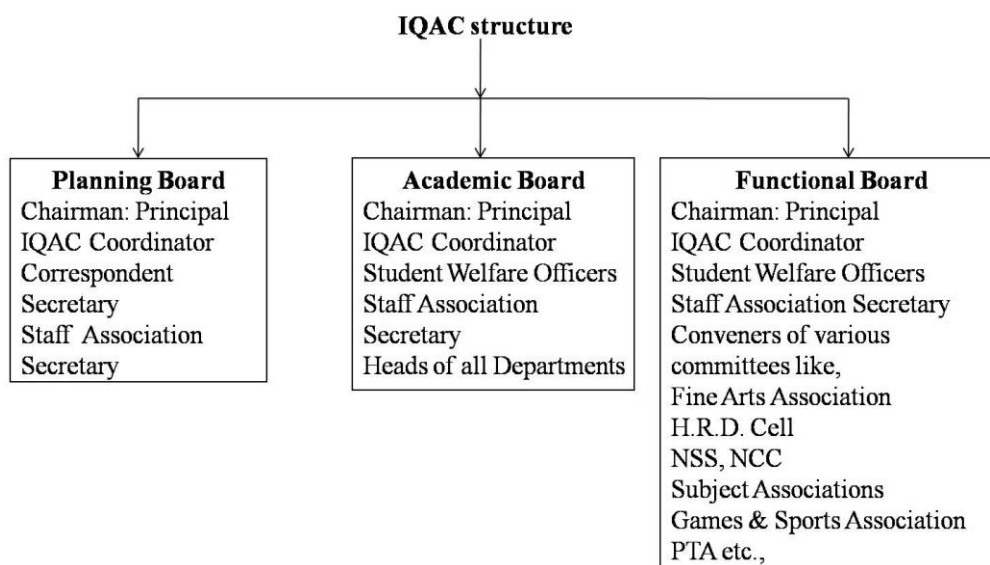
IQAC structure

Planning Board
Chairman: Principal
IQAC Coordinator
Correspondent
Secretary
Staff Association
Secretary

Academic Board
Chairman: Principal
IQAC Coordinator
Student Welfare Officers
Staff Association
Secretary
Heads of all Departments

Functional Board
Chairman: Principal
IQAC Coordinator
Student Welfare Officers
Staff Association Secretary
Conveners of various committees like,
Fine Arts Association
H.R.D. Cell
NSS, NCC
Subject Associations
Games & Sports Association
PTA etc.,